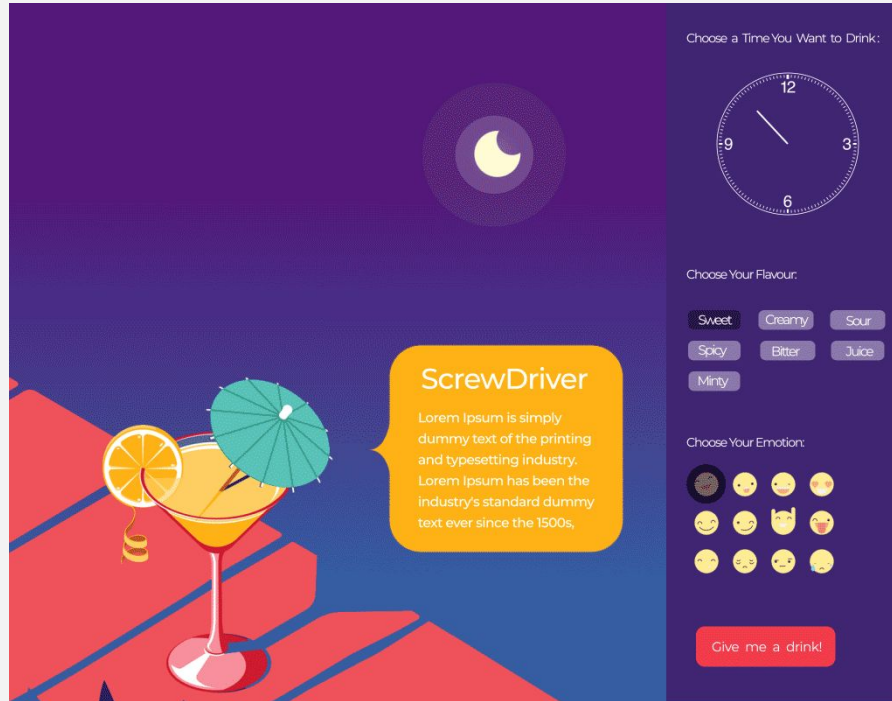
ScrewDriver

Lorem Ipsum is simply dummy text of the printing and typesetting industry. Lorem Ipsum has been the industry's standard dummy text ever since the 1500s,

Choose a Time You Want to Drink:

12
9
3
6

Choose Your Flavour:

Sweet
Creamy
Sour
Spicy
Bitter
Juice
Minty

Choose Your Emotion:

Give me a drink!